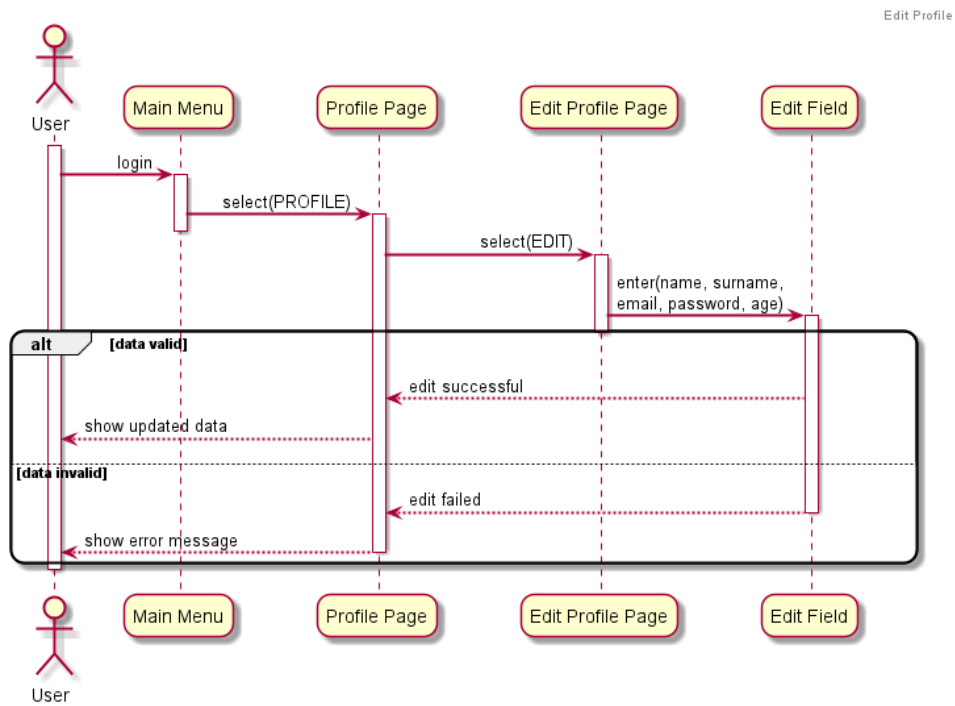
Edit Profile

User

Main Menu

Profile Page

Edit Profile Page

Edit Field

login

select(PROFILE)

select(EDIT)

enter(name, surname, email, password, age)

alt

[data valid]

edit successful

show updated data

[data invalid]

edit failed

show error message

User

Main Menu

Profile Page

Edit Profile Page

Edit Field